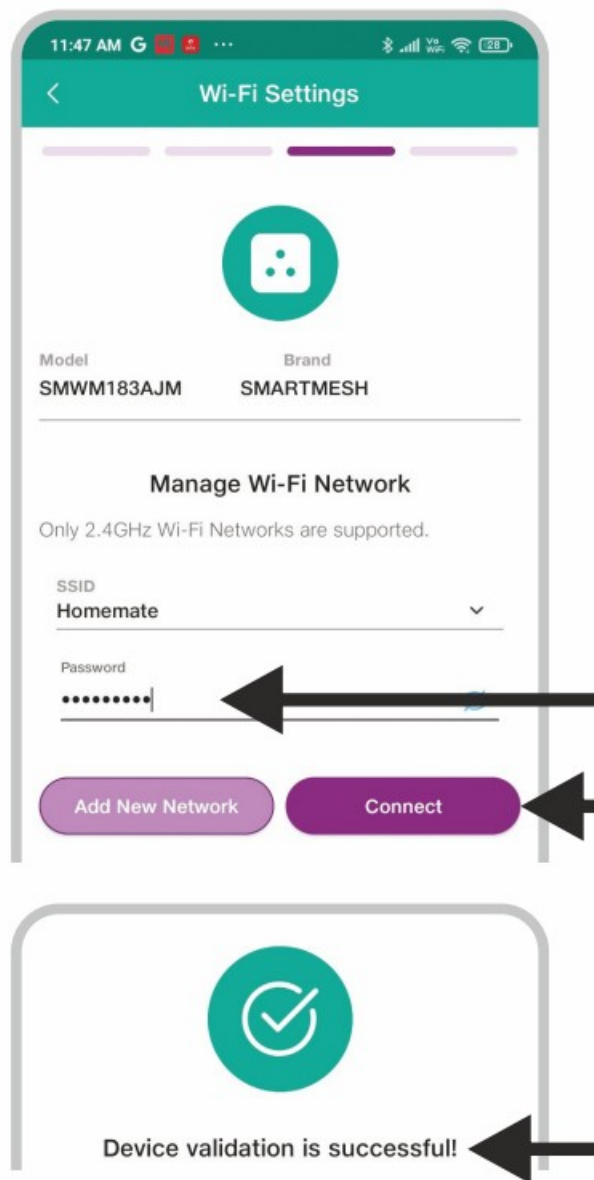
11:47 AM G ··· 28

<

Wi-Fi Settings

Model
SMWM183AJM

Brand
SMARTMESH

Manage Wi-Fi Network

Only 2.4GHz Wi-Fi Networks are supported.

SSID
Homemate

Password
•••••••••

Add New Network

Connect

Device validation is successful!